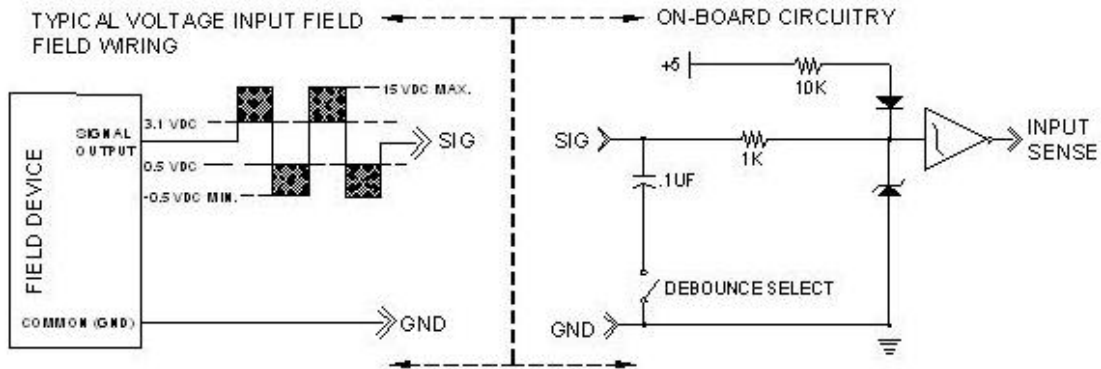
TYPICAL VOLTAGE INPUT FIELD
FIELD WIRING

ON-BOARD CIRCUITRY

FIELD DEVICE

SIGNAL OUTPUT

3.1 VDC

0.5 VDC

-0.5 VDC MIN.

15 VDC MAX.

SIG

COMMON (GND)

GND

+5

10K

SIG

1K

.1UF

INPUT SENSE

DEBOUNCE SELECT

GND